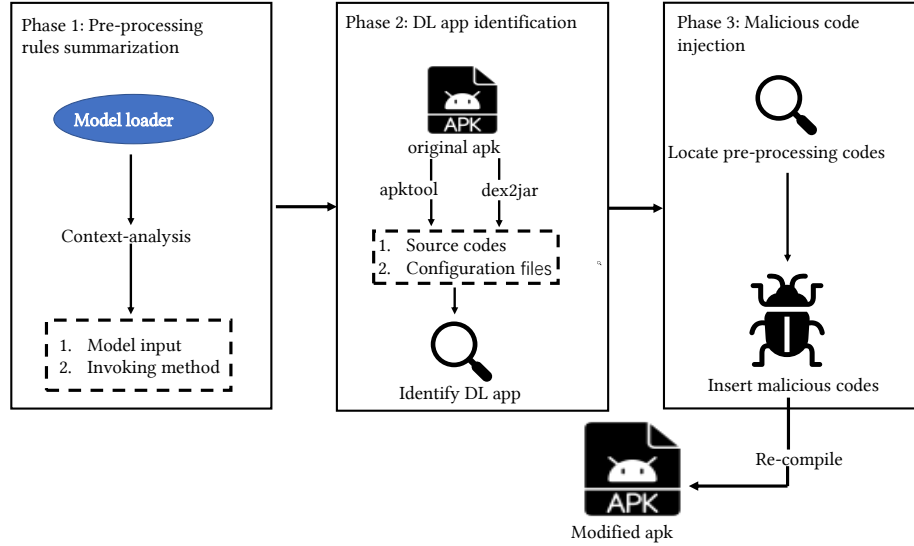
Phase 1: Pre-processing rules summarization

Model loader

Context-analysis

1. Model input
2. Invoking method

Phase 2: DL app identification

APK

original apk

apktool

dex2jar

1. Source codes
2. Configuration files

Identify DL app

Phase 3: Malicious code injection

Locate pre-processing codes

Insert malicious codes

Re-compile

APK

Modified apk